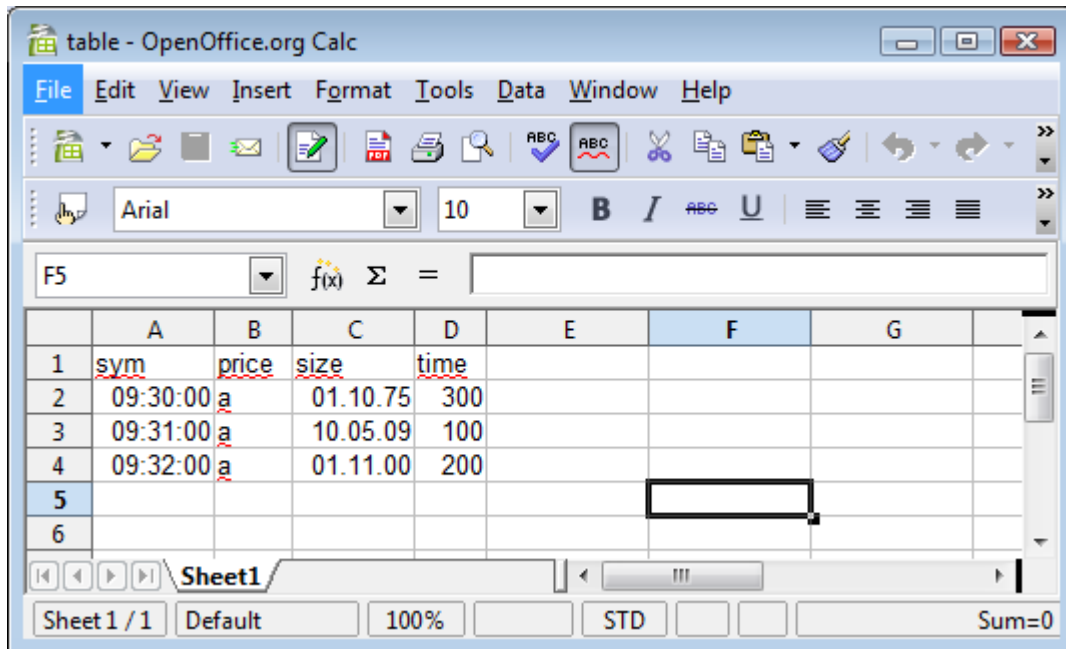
table - OpenOffice.org Calc

File Edit View Insert Format Tools Data Window Help

Arial 10 B I U

F5 $f(x)$ Σ =

| | A | B | C | D | E | F | G |
|---|---|---|---|---|---|---|---|
| 1 | sym | price | size | time | | | |
| 2 | 09:30:00 | a | 01.10.75 | 300 | | | |
| 3 | 09:31:00 | a | 10.05.09 | 100 | | | |
| 4 | 09:32:00 | a | 01.11.00 | 200 | | | |
| 5 | | | | | | | |
| 6 | | | | | | | |

Sheet1

Sheet 1 / 1 Default 100% STD Sum=0